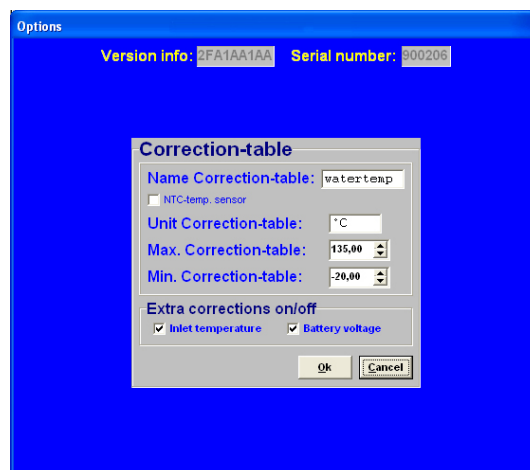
Options

Version info: 2FA1AA1AA Serial number: 900206

Correction-table

Name Correction-table: watertemp

NTC-temp. sensor

Unit Correction-table: °C

Max. Correction-table: 135,00

Min. Correction-table: -20,00

Extra corrections on/off

Inlet temperature

Battery voltage

Ok

Cancel